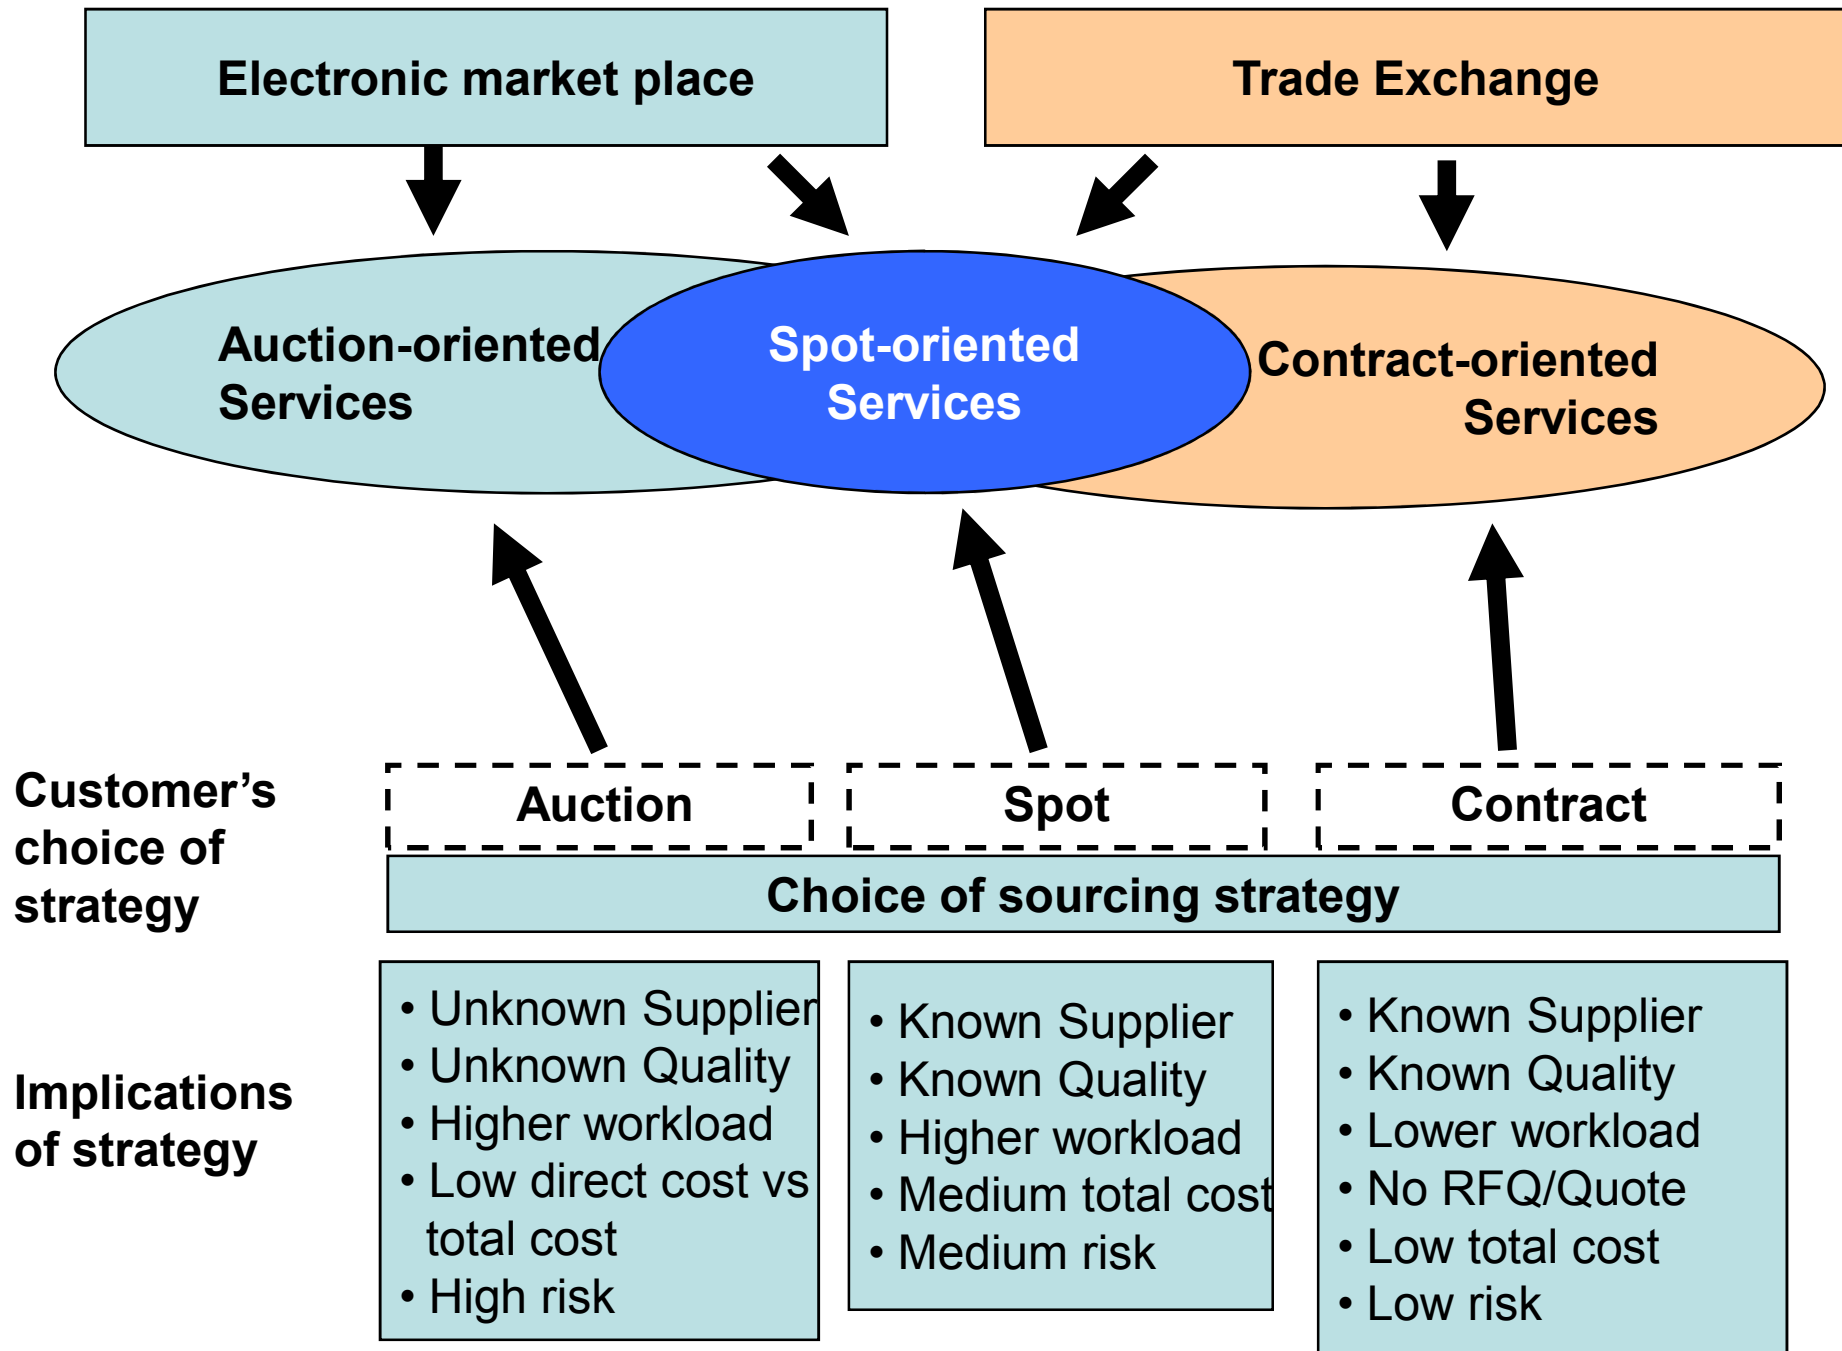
Electronic market place

Trade Exchange

Auction-oriented Services

Spot-oriented Services

Contract-oriented Services

Customer’s choice of strategy

Auction

Spot

Contract

Choice of sourcing strategy

Implications of strategy

• Unknown Supplier
• Unknown Quality
• Higher workload
• Low direct cost vs total cost
• High risk

• Known Supplier
• Known Quality
• Higher workload
• Medium total cost
• Medium risk

• Known Supplier
• Known Quality
• Lower workload
• No RFQ/Quote
• Low total cost
• Low risk